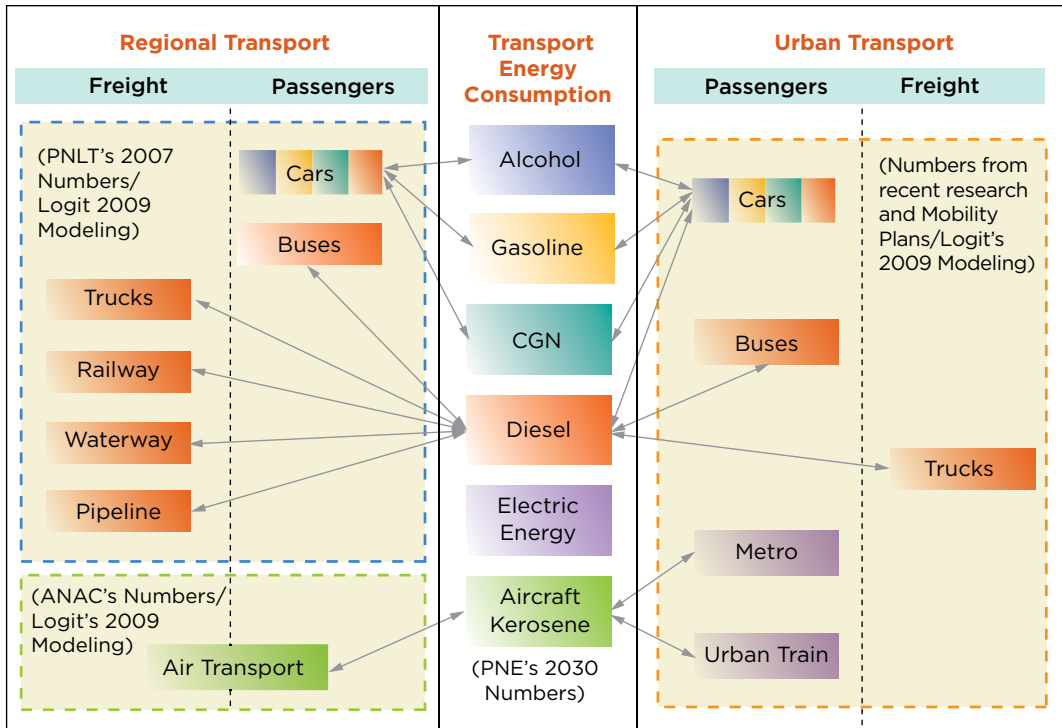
Regional Transport

| Freight | Passengers |
|---|---|

(PNLT's 2007 Numbers/ Logit 2009 Modeling)

Cars

Buses

Trucks

Railway

Waterway

Pipeline

(ANAC's Numbers/ Logit's 2009 Modeling)

Air Transport

Transport Energy Consumption

Alcohol

Gasoline

CGN

Diesel

Electric Energy

Aircraft Kerosene

(PNE's 2030 Numbers)

Urban Transport

| Passengers | Freight |
|---|---|

Cars

(Numbers from recent research and Mobility Plans/Logit's 2009 Modeling)

Buses

Trucks

Metro

Urban Train